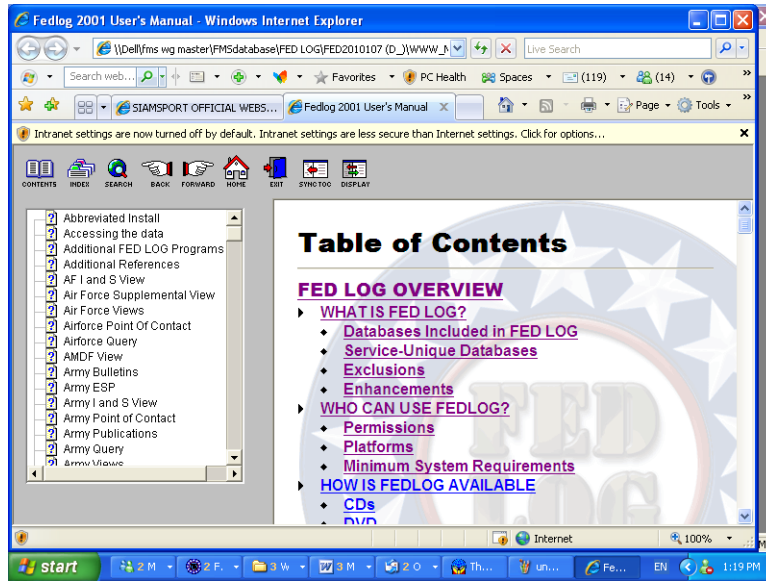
Fedlog 2001 User's Manual - Windows Internet Explorer

\\Dell\fms wg master\FMSdatabase\FED LOG\FED2010107 (D_)\WWW_N

Live Search

Search web...

Favorites

PC Health

Spaces

(119)

(14)

SIAMSPORT OFFICIAL WEBS...

Fedlog 2001 User's Manual

Page

Tools

Intranet settings are now turned off by default. Intranet settings are less secure than Internet settings. Click for options...

CONTENTS INDEX SEARCH BACK FORWARD HOME EXIT SYNC TOC DISPLAY

Abbreviated Install
Accessing the data
Additional FED LOG Programs
Additional References
AF I and S View
Air Force Supplemental View
Air Force Views
Airforce Point Of Contact
Airforce Query
AMDF View
Army Bulletins
Army ESP
Army I and S View
Army Point of Contact
Army Publications
Army Query
Army Views

Table of Contents

FED LOG OVERVIEW

WHAT IS FED LOG?
Databases Included in FED LOG
Service-Unique Databases
Exclusions
Enhancements

WHO CAN USE FEDLOG?
Permissions
Platforms
Minimum System Requirements

HOW IS FEDLOG AVAILABLE
CDs
DVD

Internet

100%

start

2 M

2 F.

3 W

3 M

2 O

Th...

un...

Fe...

EN

1:19 PM